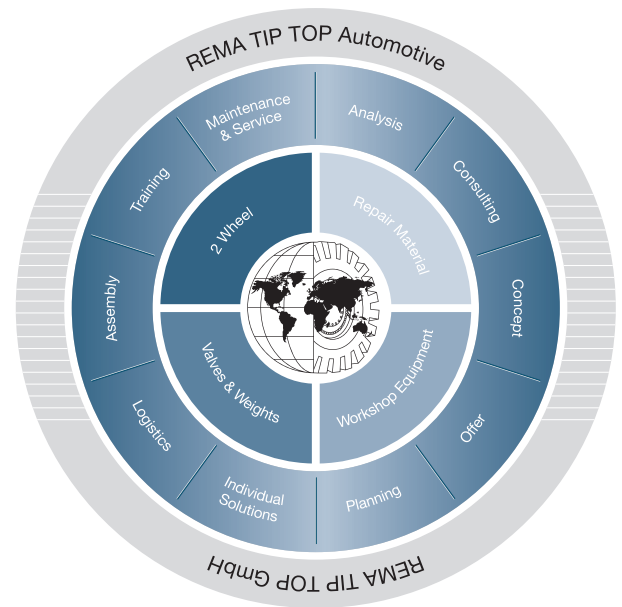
REMA TIP TOP Automotive

Maintenance & Service

Analysis

Consulting

Concept

Offer

Planning

Individual Solutions

Logistics

Assembly

Training

2 Wheel

Repair Material

Workshop Equipment

Valves & Weights

REMA TIP TOP GmbH